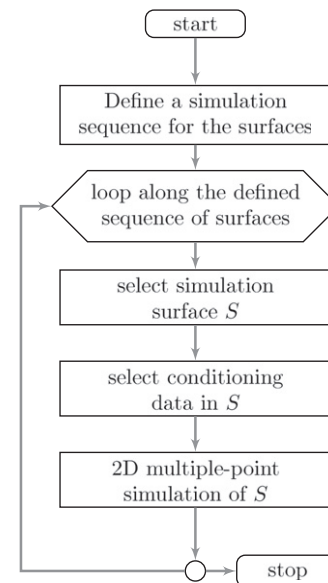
start

Define a simulation sequence for the surfaces

loop along the defined sequence of surfaces

select simulation surface $S$

select conditioning data in $S$

2D multiple-point simulation of $S$

stop